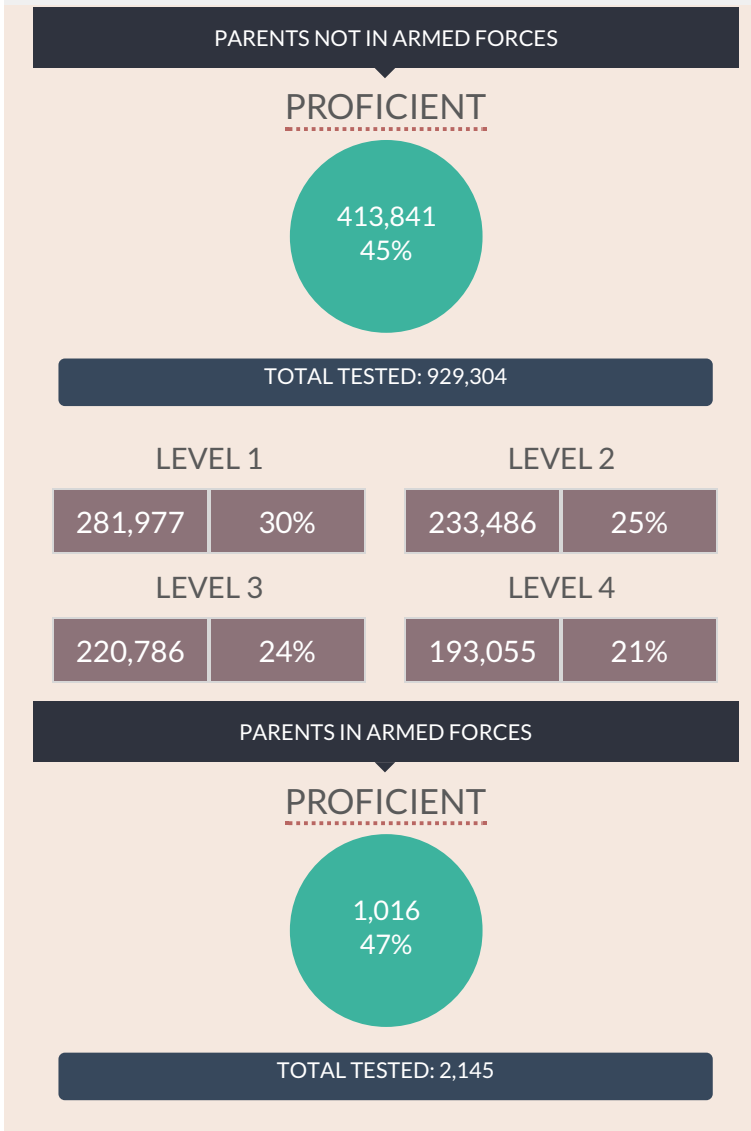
PARENTS NOT IN ARMED FORCES

PROFICIENT

413,841
45%

TOTAL TESTED: 929,304

LEVEL 1

| 281,977 | 30% |
|---|---|

LEVEL 2

| 233,486 | 25% |
|---|---|

LEVEL 3

| 220,786 | 24% |
|---|---|

LEVEL 4

| 193,055 | 21% |
|---|---|

PARENTS IN ARMED FORCES

PROFICIENT

1,016
47%

TOTAL TESTED: 2,145